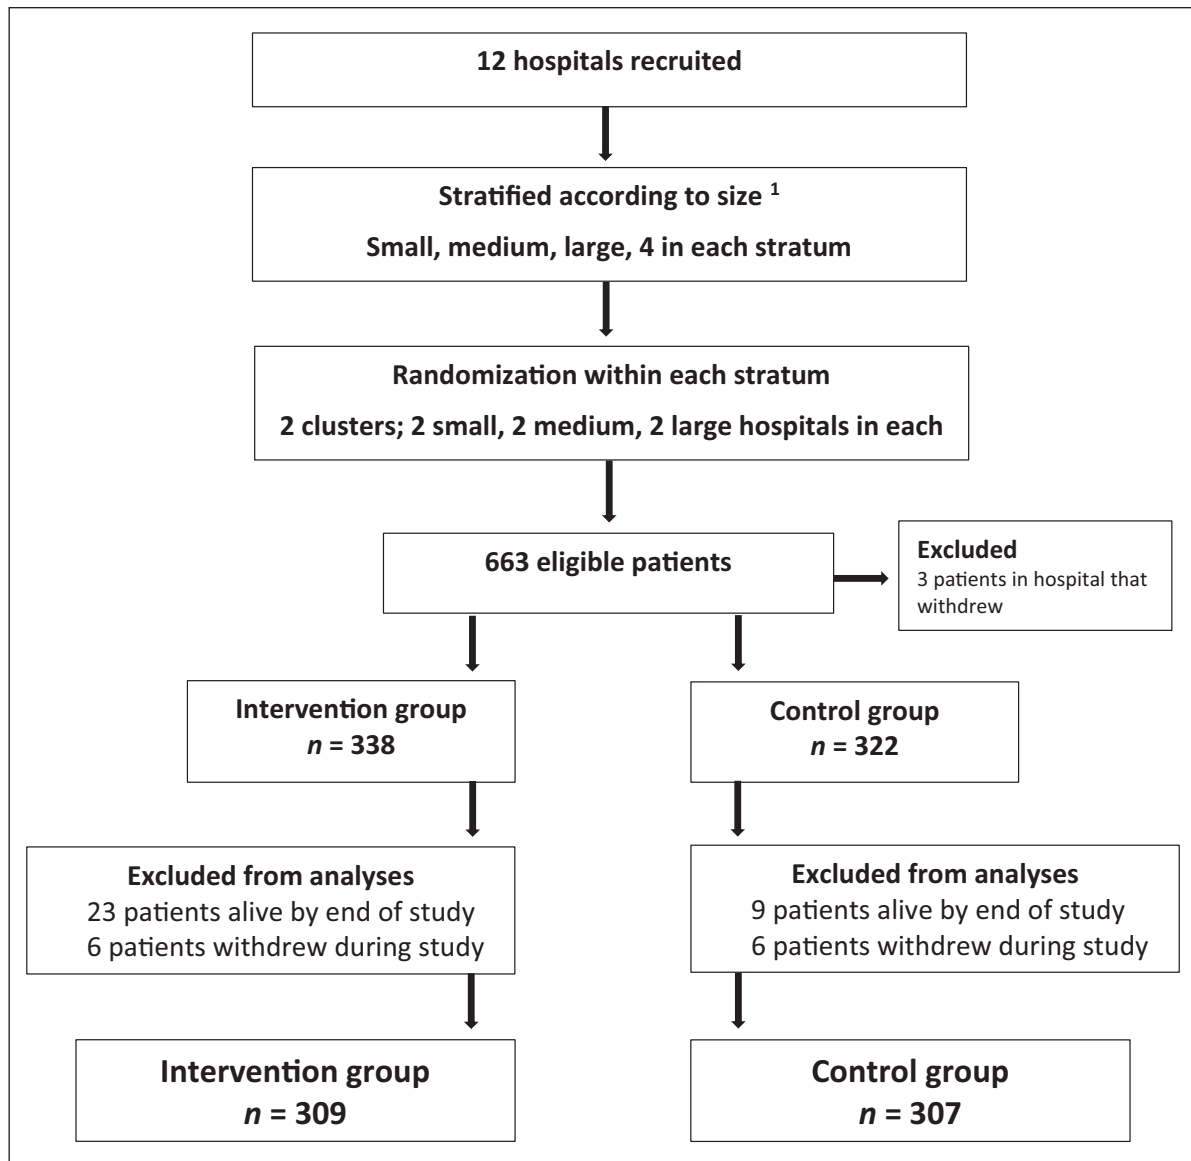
12 hospitals recruited

Stratified according to size $^1$

Small, medium, large, 4 in each stratum

Randomization within each stratum

2 clusters; 2 small, 2 medium, 2 large hospitals in each

663 eligible patients

Excluded
3 patients in hospital that withdrew

Intervention group
$n$ = 338

Control group
$n$ = 322

Excluded from analyses
23 patients alive by end of study
6 patients withdrew during study

Excluded from analyses
9 patients alive by end of study
6 patients withdrew during study

Intervention group
$n$ = 309

Control group
$n$ = 307